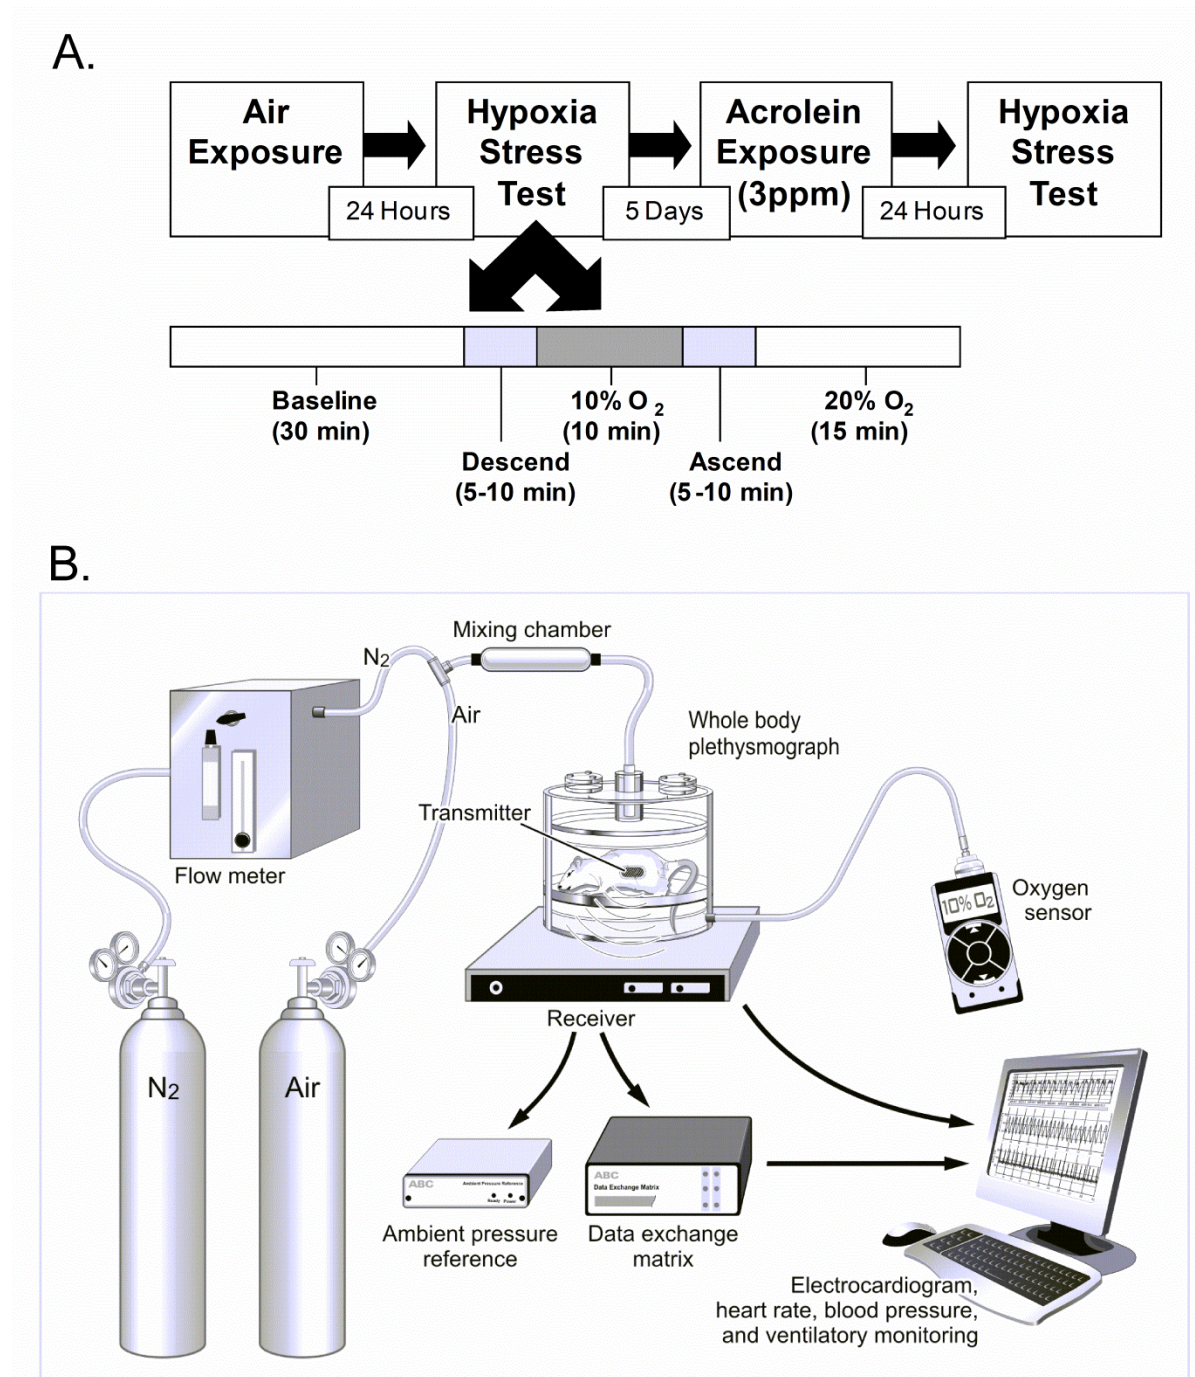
A.

Air Exposure

24 Hours

Hypoxia Stress Test

5 Days

Acrolein Exposure (3ppm)

24 Hours

Hypoxia Stress Test

Baseline (30 min)

Descend (5-10 min)

10% $O_2$ (10 min)

Ascend (5-10 min)

20% $O_2$ (15 min)

B.

Mixing chamber

$N_2$

Air

Whole body plethysmograph

Transmitter

Flow meter

$10\% O_2$

Oxygen sensor

Receiver

$N_2$

Air

ABC Ambient Pressure Reference Ready Power

Ambient pressure reference

ABC Data Exchange Matrix

Data exchange matrix

Electrocardiogram, heart rate, blood pressure, and ventilatory monitoring